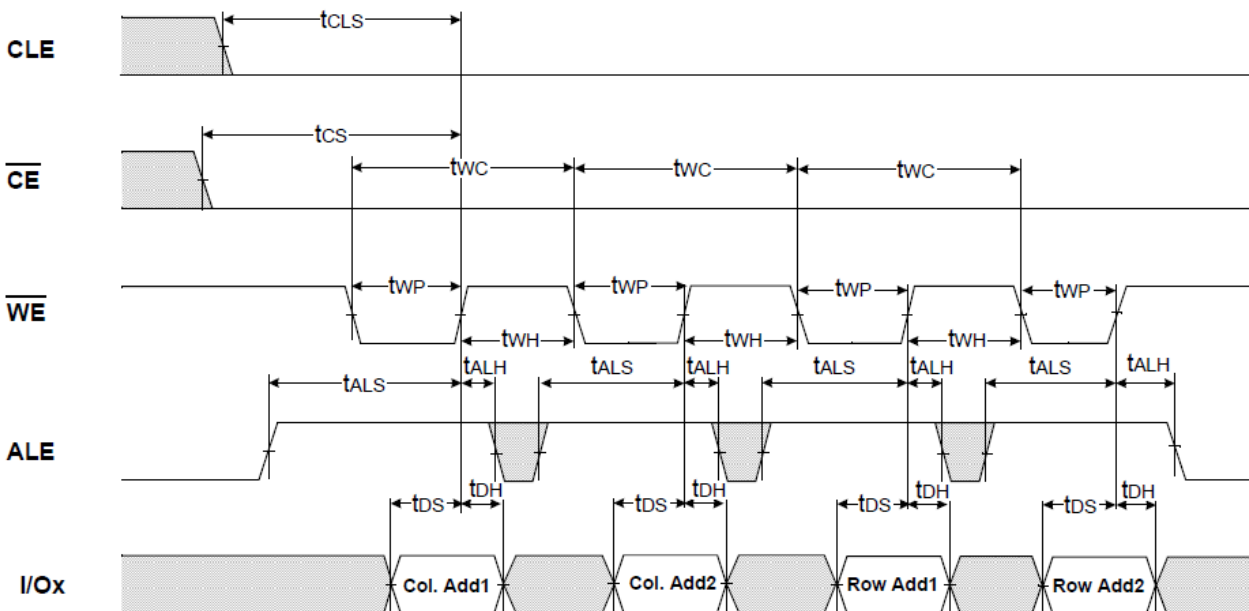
tCLS

CLE

tCS

$\overline{CE}$

tWC

tWC

tWC

$\overline{WE}$

tWP

tWP

tWP

tWP

tWH

tWH

tWH

tALS

tALH

tALS

tALH

tALS

tALH

tALS

tALH

ALE

tDS

tDH

tDS

tDH

tDS

tDH

tDS

tDH

I/Ox

Col. Add1

Col. Add2

Row Add1

Row Add2